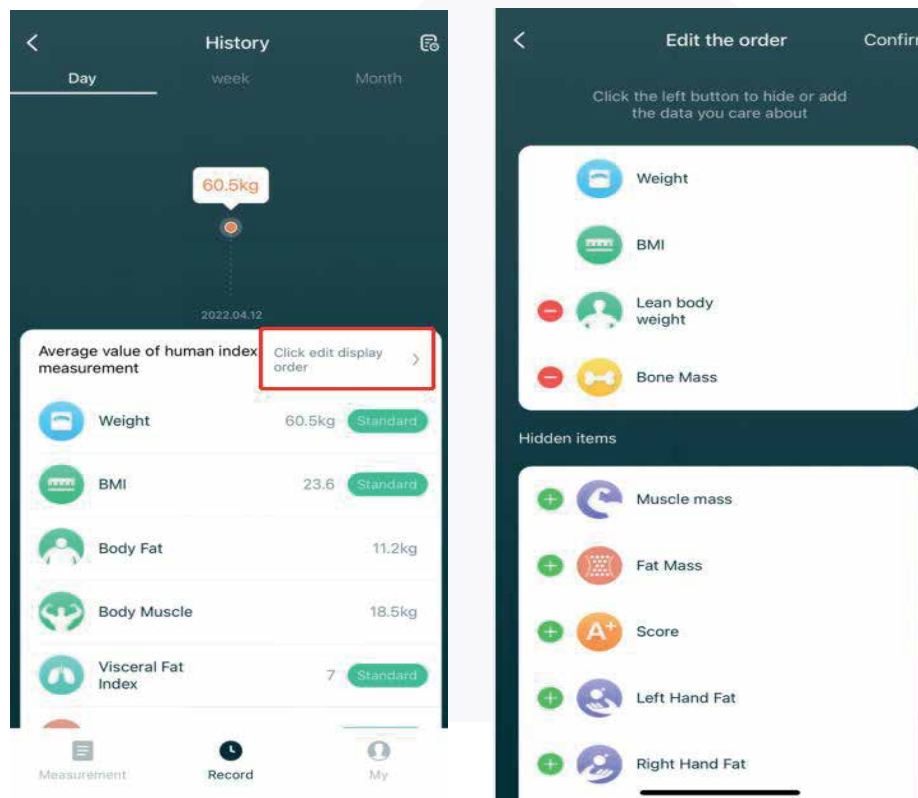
History

Day week Month

60.5kg

2022.04.12

Average value of human index measurement

Click edit display order

Weight 60.5kg Standard

BMI 23.6 Standard

Body Fat 11.2kg

Body Muscle 18.5kg

Visceral Fat Index 7 Standard

Measurement Record My

Edit the order Confir

Click the left button to hide or add the data you care about

Weight

BMI

Lean body weight

Bone Mass

Hidden items

Muscle mass

Fat Mass

A+ Score

Left Hand Fat

Right Hand Fat